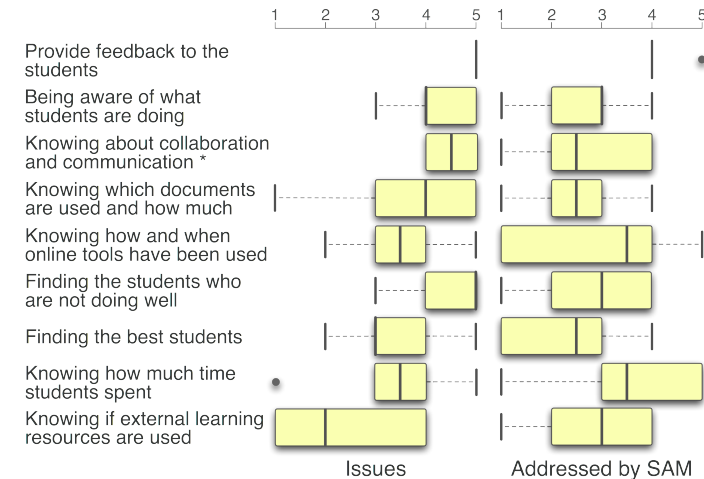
1 2 3 4 5 1 2 3 4 5

Provide feedback to the students

Being aware of what students are doing

Knowing about collaboration and communication *

Knowing which documents are used and how much

Knowing how and when online tools have been used

Finding the students who are not doing well

Finding the best students

Knowing how much time students spent

Knowing if external learning resources are used

Issues

Addressed by SAM